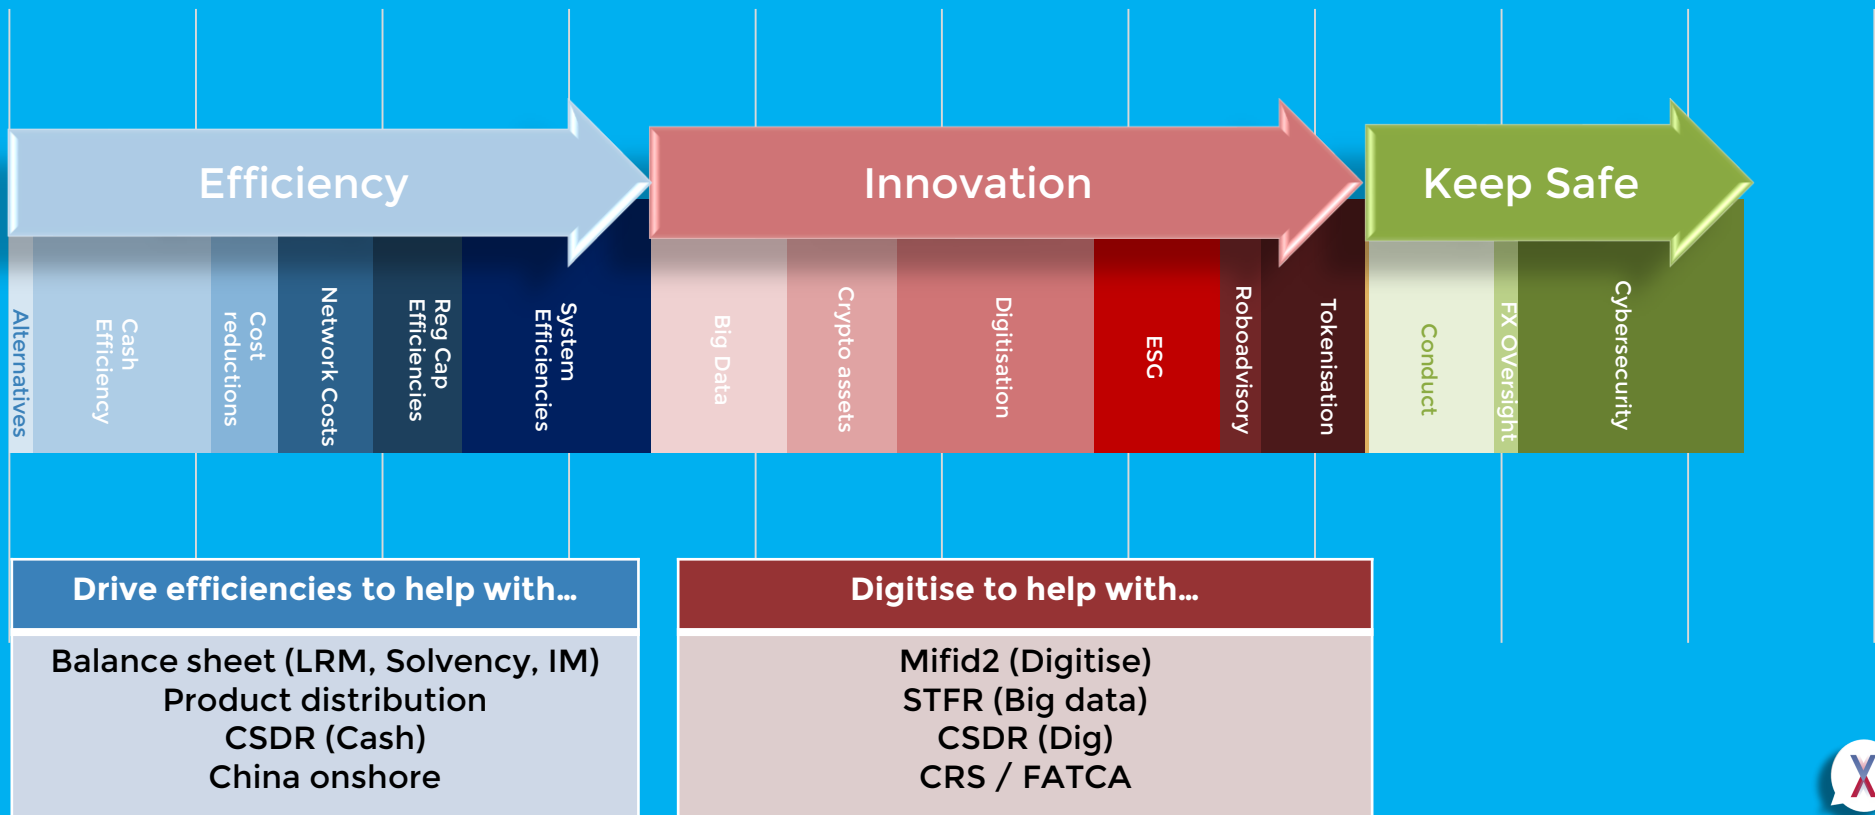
Efficiency

Innovation

Keep Safe

Alternatives

Cash Efficiency

Cost reductions

Network Costs

Reg Cap Efficiencies

System Efficiencies

Big Data

Crypto assets

Digitisation

ESG

Roboadvisory

Tokenisation

Conduct

FX OVersight

Cybersecurity

Drive efficiencies to help with…

Balance sheet (LRM, Solvency, IM)
Product distribution
CSDR (Cash)
China onshore

Digitise to help with…

Mifid2 (Digitise)
STFR (Big data)
CSDR (Dig)
CRS / FATCA